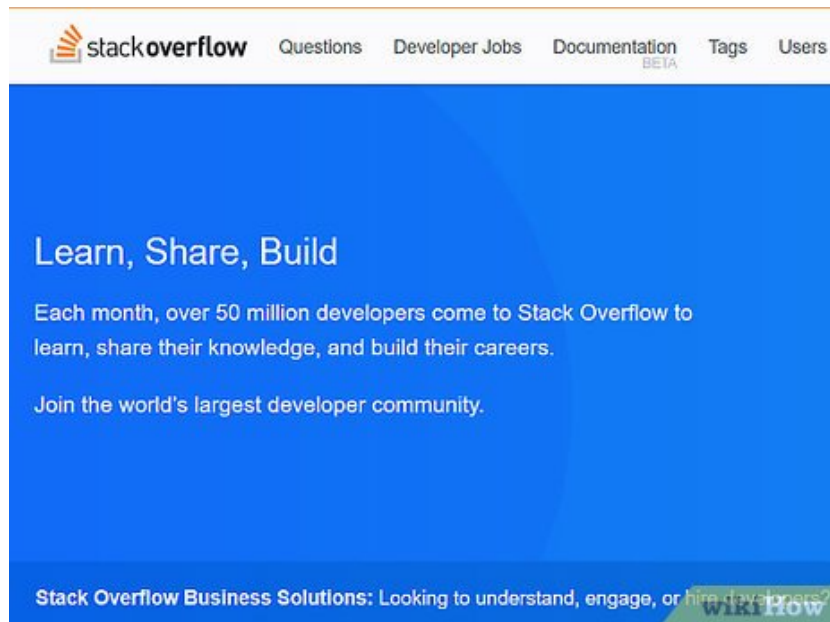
stackoverflow Questions Developer Jobs Documentation BETA Tags Users

Learn, Share, Build

Each month, over 50 million developers come to Stack Overflow to learn, share their knowledge, and build their careers.

Join the world's largest developer community.

Stack Overflow Business Solutions: Looking to understand, engage, or hire developers?

wikiHow